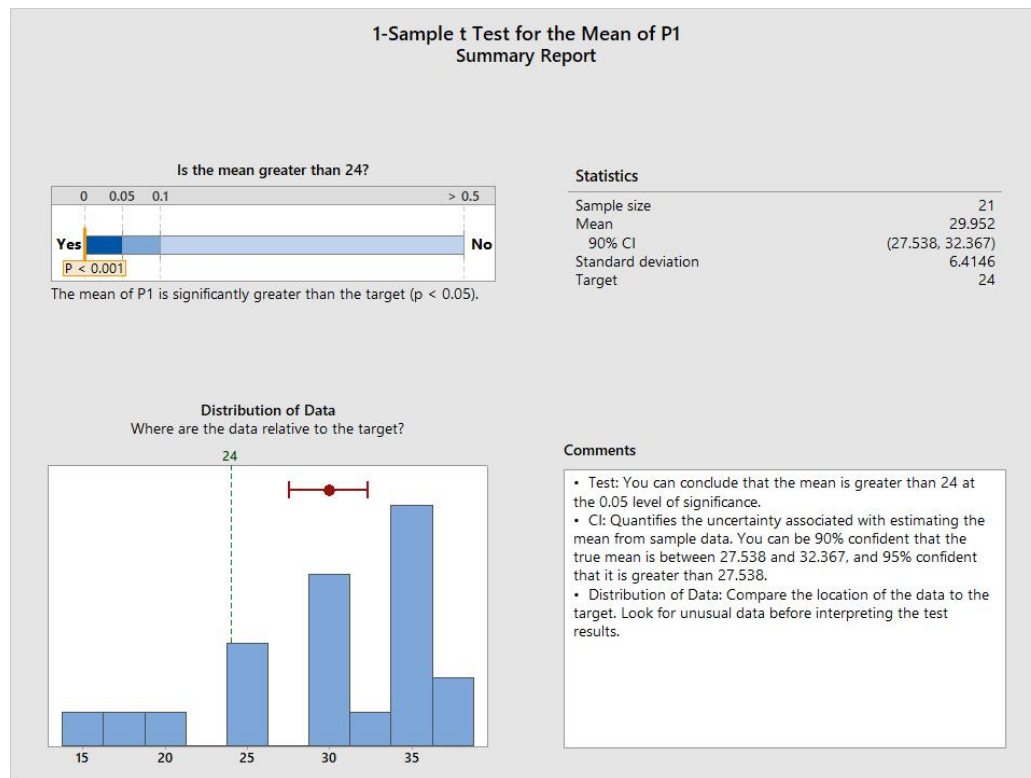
1-Sample t Test for the Mean of P1
Summary Report

Is the mean greater than 24?

0 0.05 0.1 > 0.5

Yes No

P < 0.001

The mean of P1 is significantly greater than the target (p < 0.05).

Statistics

| | |
|---|---|
| Sample size | 21 |
| Mean | 29.952 |
| 90% CI | (27.538, 32.367) |
| Standard deviation | 6.4146 |
| Target | 24 |

Distribution of Data
Where are the data relative to the target?

24

15 20 25 30 35

Comments

• Test: You can conclude that the mean is greater than 24 at the 0.05 level of significance.
• CI: Quantifies the uncertainty associated with estimating the mean from sample data. You can be 90% confident that the true mean is between 27.538 and 32.367, and 95% confident that it is greater than 27.538.
• Distribution of Data: Compare the location of the data to the target. Look for unusual data before interpreting the test results.